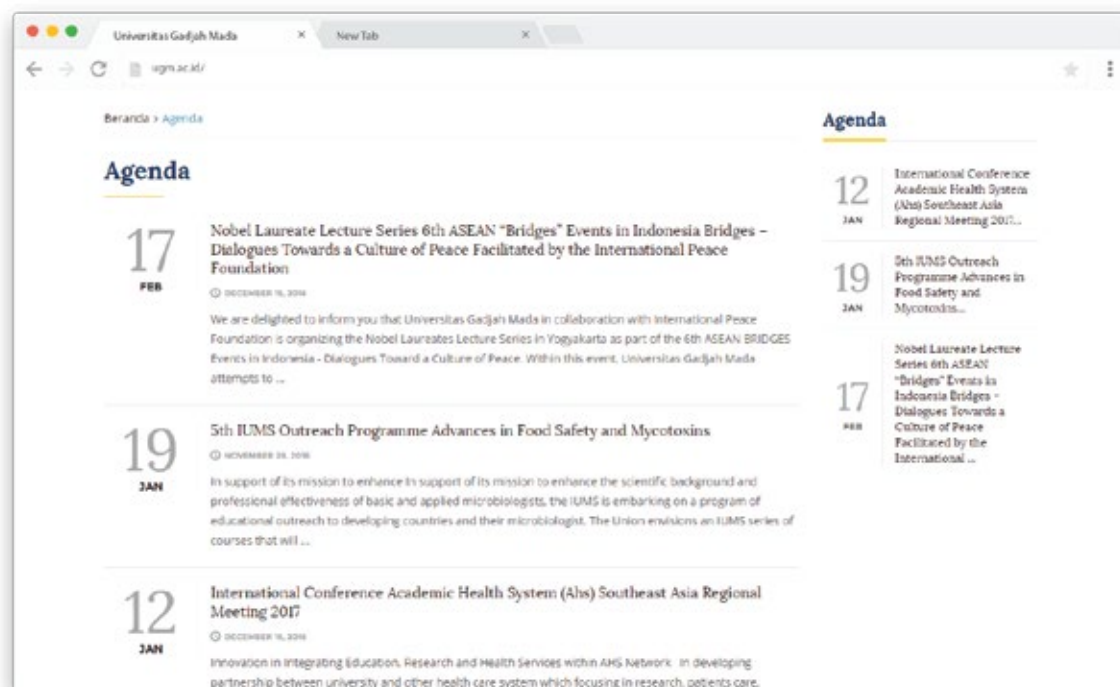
Universitas Gadjah Mada × New Tab ×

ugm.ac.id/

Beranda > Agenda

Agenda

17
FEB

Nobel Laureate Lecture Series 6th ASEAN "Bridges" Events in Indonesia Bridges – Dialogues Towards a Culture of Peace Facilitated by the International Peace Foundation

DECEMBER 15, 2016

We are delighted to inform you that Universitas Gadjah Mada in collaboration with International Peace Foundation is organizing the Nobel Laureates Lecture Series in Yogyakarta as part of the 6th ASEAN BRIDGES Events in Indonesia - Dialogues Toward a Culture of Peace. Within this event, Universitas Gadjah Mada attempts to ...

19
JAN

5th IUMS Outreach Programme Advances in Food Safety and Mycotoxins

NOVEMBER 29, 2016

In support of its mission to enhance in support of its mission to enhance the scientific background and professional effectiveness of basic and applied microbiologists, the IUMS is embarking on a program of educational outreach to developing countries and their microbiologist. The Union envisions an IUMS series of courses that will ...

12
JAN

International Conference Academic Health System (Ahs) Southeast Asia Regional Meeting 2017

DECEMBER 15, 2016

Innovation in Integrating Education, Research and Health Services within AHS Network. In developing partnership between university and other health care system which focusing in research, patients care,

Agenda

12
JAN
International Conference Academic Health System (Ahs) Southeast Asia Regional Meeting 2017...

19
JAN
5th IUMS Outreach Programme Advances in Food Safety and Mycotoxins...

17
FEB
Nobel Laureate Lecture Series 6th ASEAN "Bridges" Events in Indonesia Bridges – Dialogues Towards a Culture of Peace Facilitated by the International ...